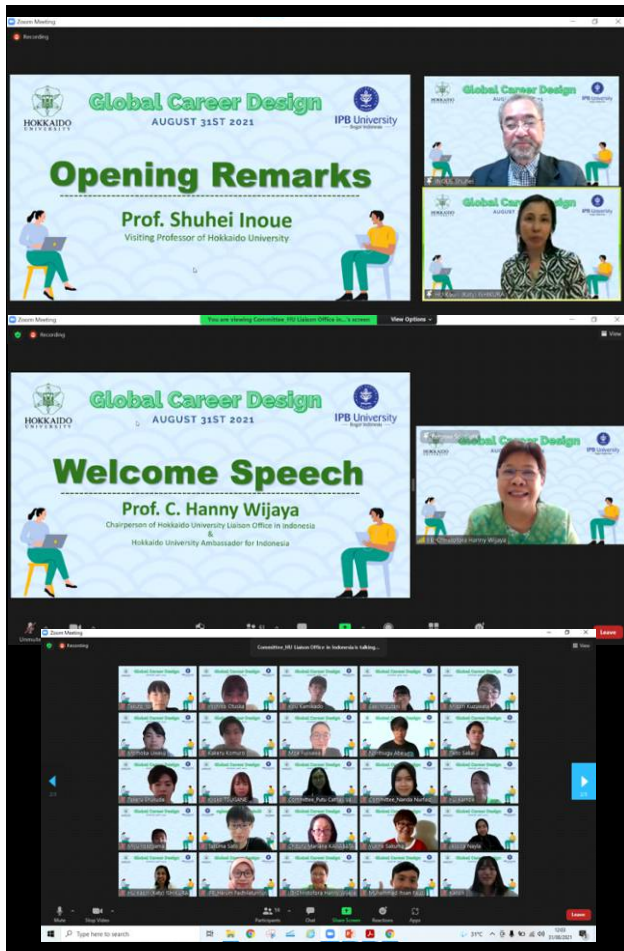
Zoom Meeting

Recording

HOKKAIDO UNIVERSITY

Global Career Design

AUGUST 31ST 2021

IPB University
Bogor Indonesia

Opening Remarks

Prof. Shuhei Inoue

Visiting Professor of Hokkaido University

Global Career Design

AUGUST

IPB University

INOUE Shuhei

Global Career Design

AUGUST

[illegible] FURUKAWA

Zoom Meeting

You are viewing Committee_HU Liaison Office in...'s screen

View Options

View

Recording

HOKKAIDO UNIVERSITY

Global Career Design

AUGUST 31ST 2021

IPB University
Bogor Indonesia

Welcome Speech

Prof. C. Hanny Wijaya

Chairperson of Hokkaido University Liaison Office in Indonesia
&
Hokkaido University Ambassador for Indonesia

Global Career Design

IPB University

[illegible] Hanny Wijaya

Unmute

Zoom Meeting

Committee_HU Liaison Office in Indonesia is talking...

Recording

View

Global Career Design

Kakeru Komura

Committee_Putu Cahya

Committee_Nanda Nurfa

Tajima Sato

Yuichi Sakuma

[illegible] FURUKAWA

Mute

Stop Video

Participants

Chat

Share Screen

Reactions

Apps

Leave

Type here to search

31°C

12:03
31/08/2021